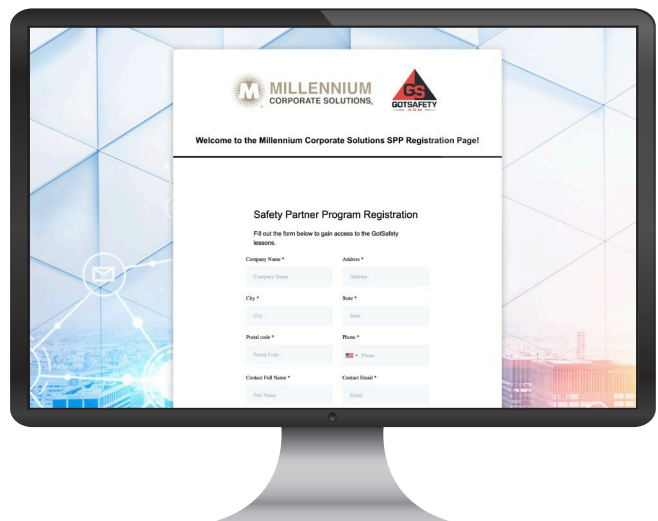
M MILLENNIUM CORPORATE SOLUTIONS

GS GOTSAFETY

Welcome to the Millennium Corporate Solutions SPP Registration Page!

Safety Partner Program Registration

Fill out the form below to gain access to the GotSafety lessons.

Company Name *
Company Name

Address *
Address

City *
City

State *
State

Postal code *
Postal Code

Phone *
Phone

Contact Full Name *
Full Name

Contact Email *
Email